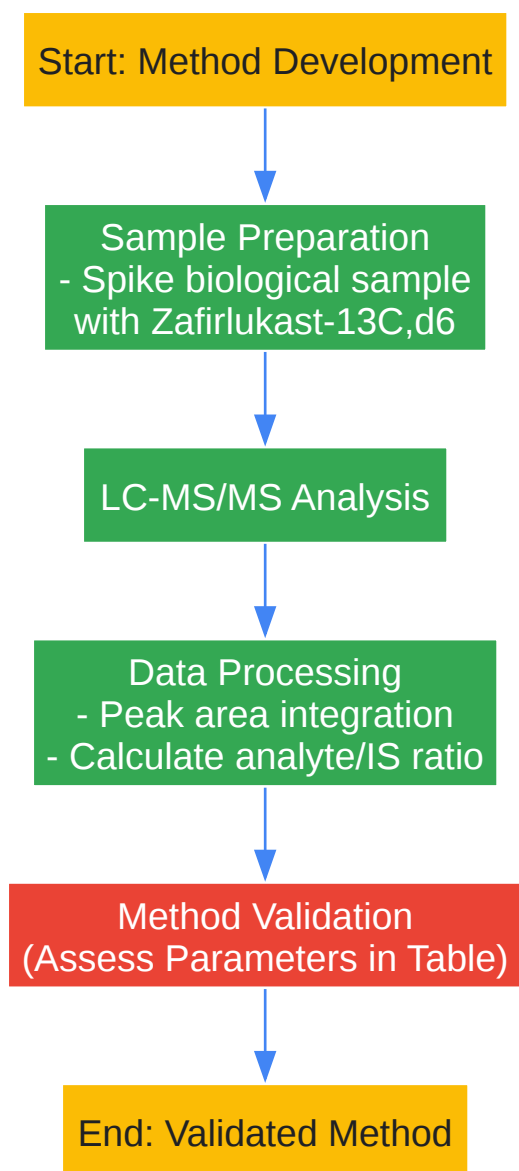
Start: Method Development

Sample Preparation
- Spike biological sample with Zafirlukast-13C,d6

LC-MS/MS Analysis

Data Processing
- Peak area integration
- Calculate analyte/IS ratio

Method Validation
(Assess Parameters in Table)

End: Validated Method